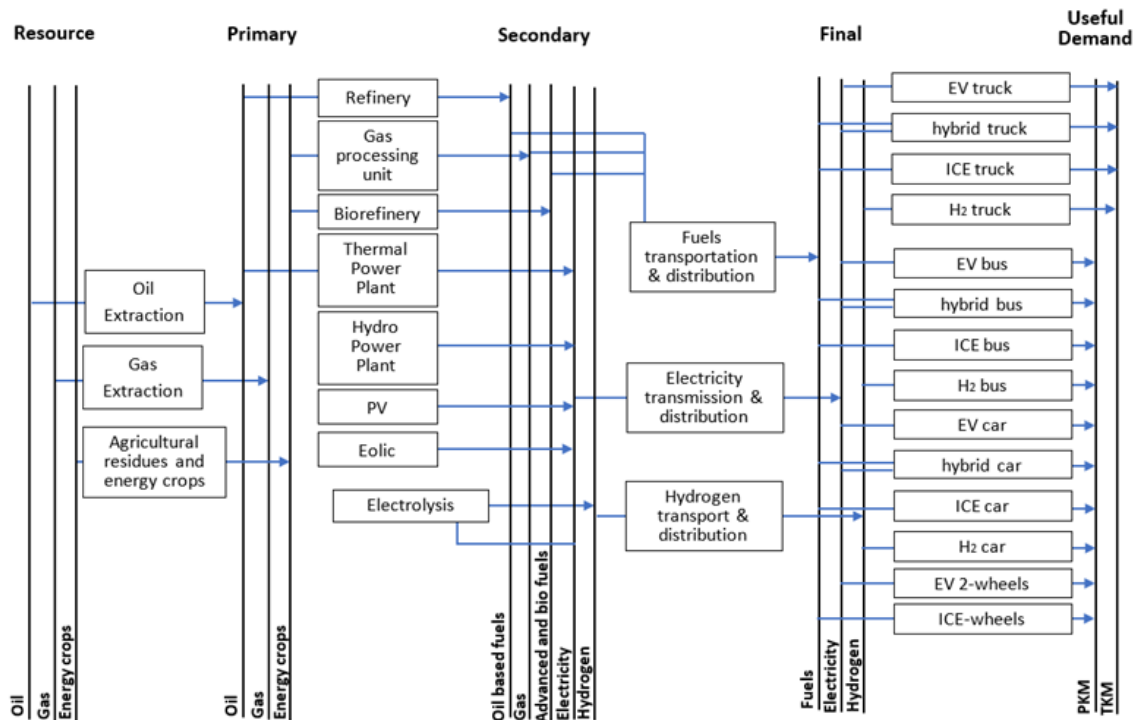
Resource

Primary

Secondary

Final

Useful Demand

Refinery

Gas processing unit

Biorefinery

Thermal Power Plant

Hydro Power Plant

PV

Eolic

Electrolysis

Oil Extraction

Gas Extraction

Agricultural residues and energy crops

Fuels transportation & distribution

Electricity transmission & distribution

Hydrogen transport & distribution

EV truck

hybrid truck

ICE truck

H2 truck

EV bus

hybrid bus

ICE bus

H2 bus

EV car

hybrid car

ICE car

H2 car

EV 2-wheels

ICE-wheels

Oil

Gas

Energy crops

Oil

Gas

Energy crops

Oil based fuels

Gas

Advanced and bio fuels

Electricity

Hydrogen

Fuels

Electricity

Hydrogen

PKM

TKM